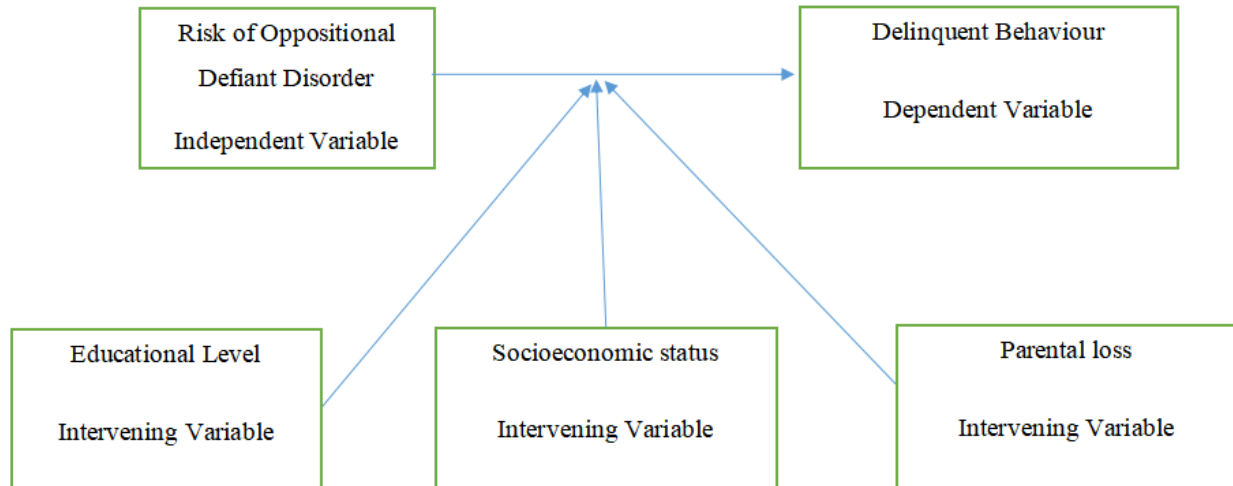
Risk of Oppositional Defiant Disorder

Independent Variable

Delinquent Behaviour

Dependent Variable

Educational Level

Intervening Variable

Socioeconomic status

Intervening Variable

Parental loss

Intervening Variable